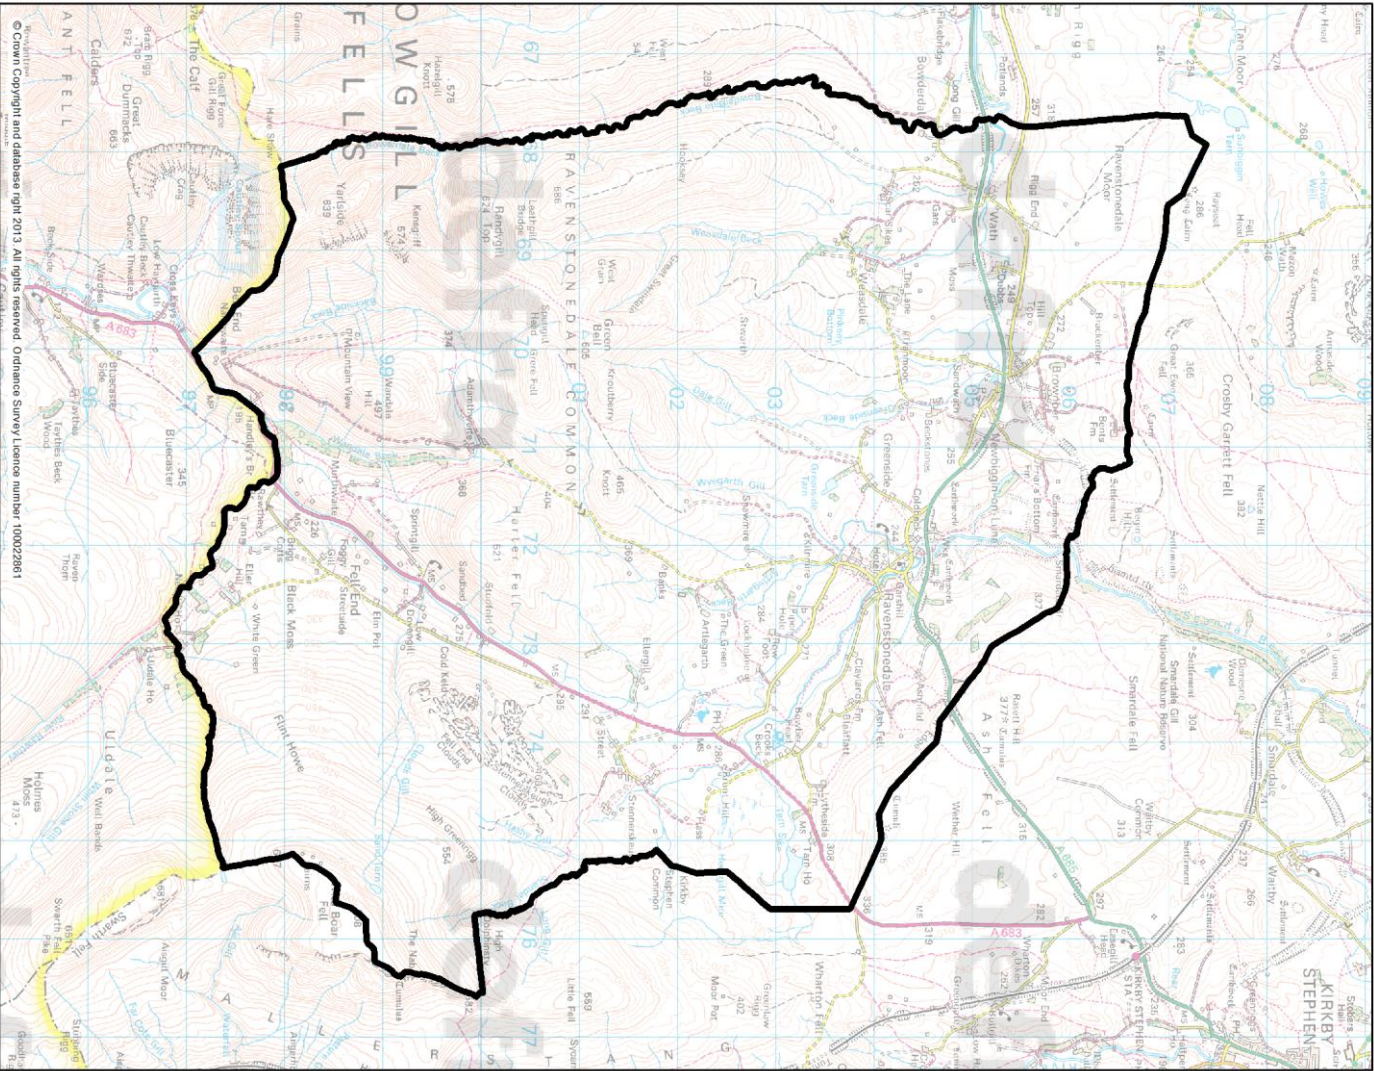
© Crown Copyright and database right 2013. All rights reserved. Ordnance Survey Licence number 100022861

RAVENSTONEDALE COMMON

HOWGILL FELLS

Ravenstonedale

Newbiggin-on-Lune

Crosby Garrett Fell

Ash Fell

Smardale Fell

KIRKBY STEPHEN

Uldale

Harter Fell

Fell End

Cautley

Weasdale

Kirkby Stephen Common

Wharton Fell

A683

A685

Wath

Greenside

Brownber

Stennerskeugh

Artlegarth

Rigg End

Tarn Moor

Nettle Hill

Smardale

Wharton

Bluecaster

Yarlside

Randygill Top

Kensgriff

Green Bell

Wandale Hill

Adamthwaite

Mountain View

Murthwaite

Sprintgill

Dovengill

Foggy Gill

Flint Howe

Black Moss

Stouphill

High Greenrigg

Wyegarth Gill

Dale Gill

Weasdale Beck

Ravenstonedale Moor

Ewbank

Coldbeck

Crooks Beck

Tarn Ho

Low Haygarth

Cross Keys

The Calf

Great Dummacks

Calders

Holmes Moss

Swarth Fell

Wild Boar Fell

The Nab

Mallerstang

Smardale Gill National Nature Reserve

Waitby Common

Fell Head

Harter Fell

Wether Hill

Hooksey

Leathgill Bridge

Kirkby Stephen Sta